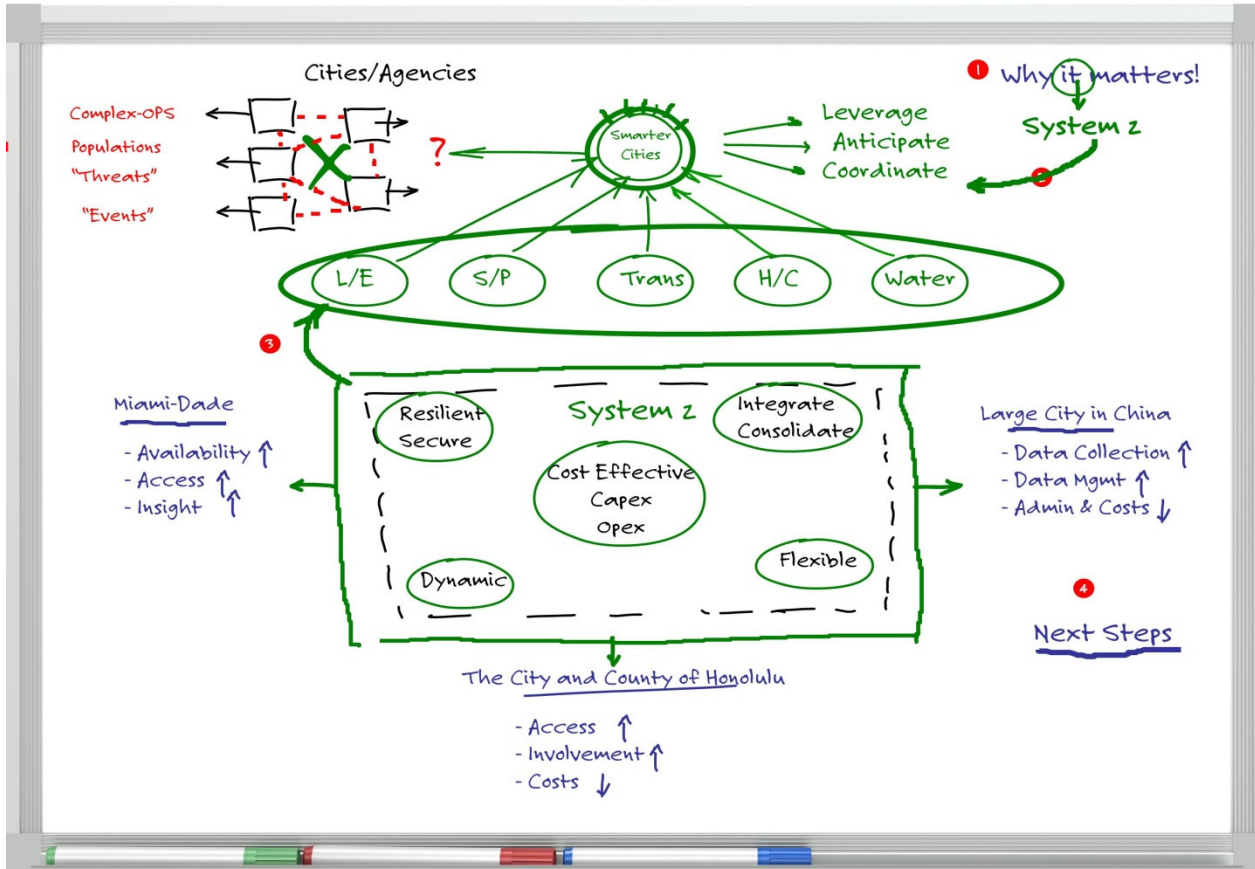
Cities/Agencies

Complex-OPS
Populations
"Threats"
"Events"

?

Smarter Cities

Leverage
Anticipate
Coordinate

1 Why it matters!
System z

L/E
S/P
Trans
H/C
Water

3

Miami-Dade
- Availability ↑
- Access ↑
- Insight ↑

System z
Resilient Secure
Integrate Consolidate
Cost Effective Capex Opex
Dynamic
Flexible

Large City in China
- Data Collection ↑
- Data Mgmt ↑
- Admin & Costs ↓

4

Next Steps

The City and County of Honolulu
- Access ↑
- Involvement ↑
- Costs ↓